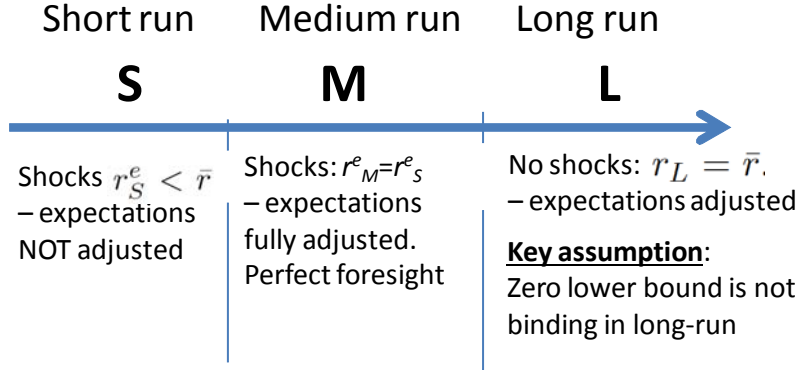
Short run
S

Shocks $r_S^e < \bar{r}$
– expectations NOT adjusted

Medium run
M

Shocks: $r^e_M$=$r^e_S$
– expectations fully adjusted. Perfect foresight

Long run
L

No shocks: $r_L = \bar{r}$.
– expectations adjusted

**Key assumption**:
Zero lower bound is not binding in long-run